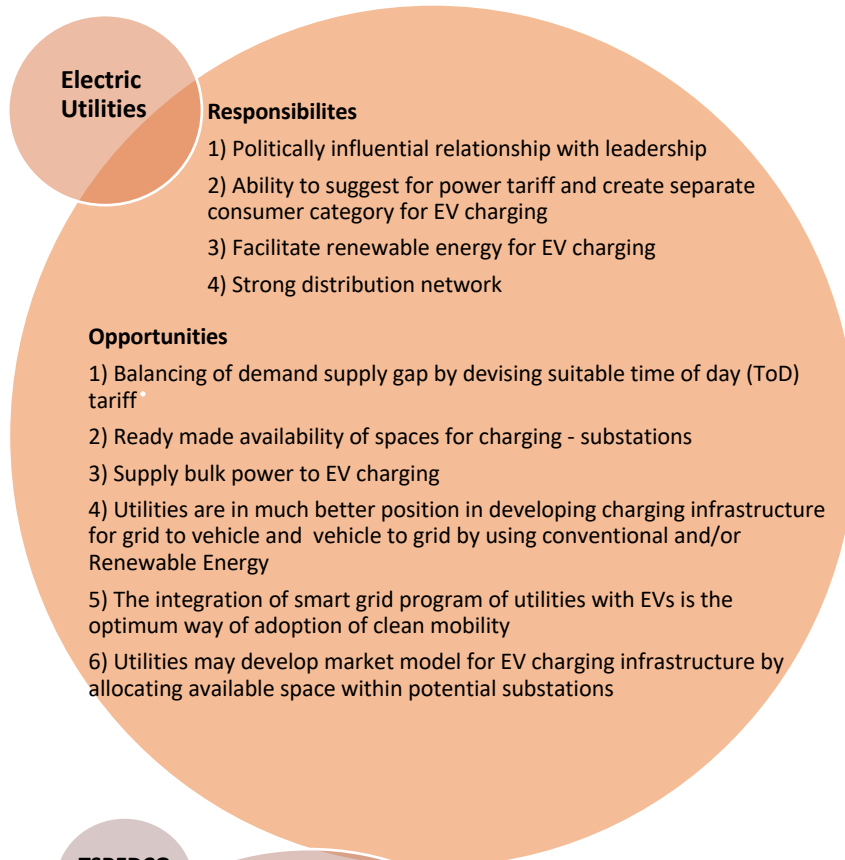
Electric Utilities

Responsibilites

1) Politically influential relationship with leadership

2) Ability to suggest for power tariff and create separate consumer category for EV charging

3) Facilitate renewable energy for EV charging

4) Strong distribution network

Opportunities

1) Balancing of demand supply gap by devising suitable time of day (ToD) tariff

2) Ready made availability of spaces for charging - substations

3) Supply bulk power to EV charging

4) Utilities are in much better position in developing charging infrastructure for grid to vehicle and vehicle to grid by using conventional and/or Renewable Energy

5) The integration of smart grid program of utilities with EVs is the optimum way of adoption of clean mobility

6) Utilities may develop market model for EV charging infrastructure by allocating available space within potential substations

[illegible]